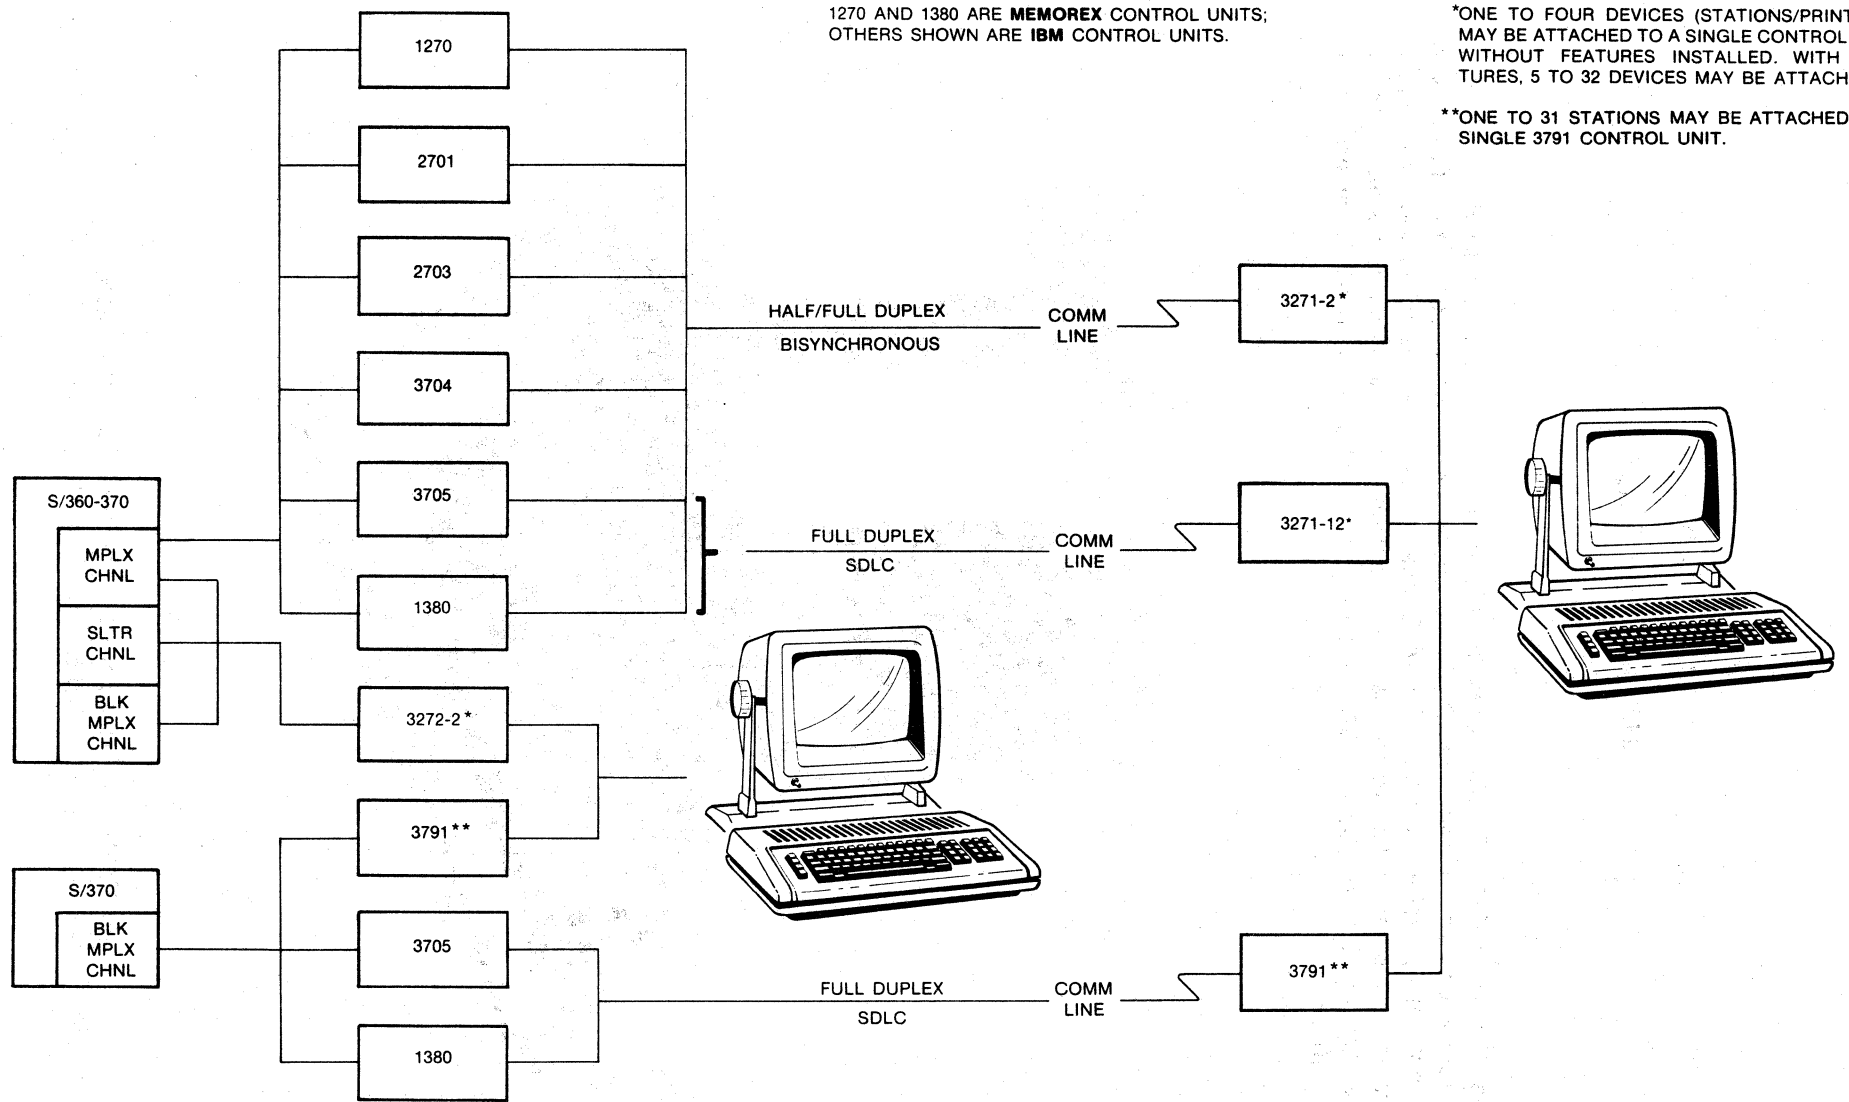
1270 AND 1380 ARE **MEMOREX** CONTROL UNITS; OTHERS SHOWN ARE **IBM** CONTROL UNITS.

*ONE TO FOUR DEVICES (STATIONS/PRINT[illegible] MAY BE ATTACHED TO A SINGLE CONTROL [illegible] WITHOUT FEATURES INSTALLED. WITH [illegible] TURES, 5 TO 32 DEVICES MAY BE ATTACH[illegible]

**ONE TO 31 STATIONS MAY BE ATTACHED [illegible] SINGLE 3791 CONTROL UNIT.

1270

2701

2703

3704

3705

1380

S/360-370

MPLX CHNL

SLTR CHNL

BLK MPLX CHNL

3272-2*

3791**

S/370

BLK MPLX CHNL

3705

1380

HALF/FULL DUPLEX

BISYNCHRONOUS

COMM LINE

3271-2*

FULL DUPLEX

SDLC

COMM LINE

3271-12*

FULL DUPLEX

SDLC

COMM LINE

3791**